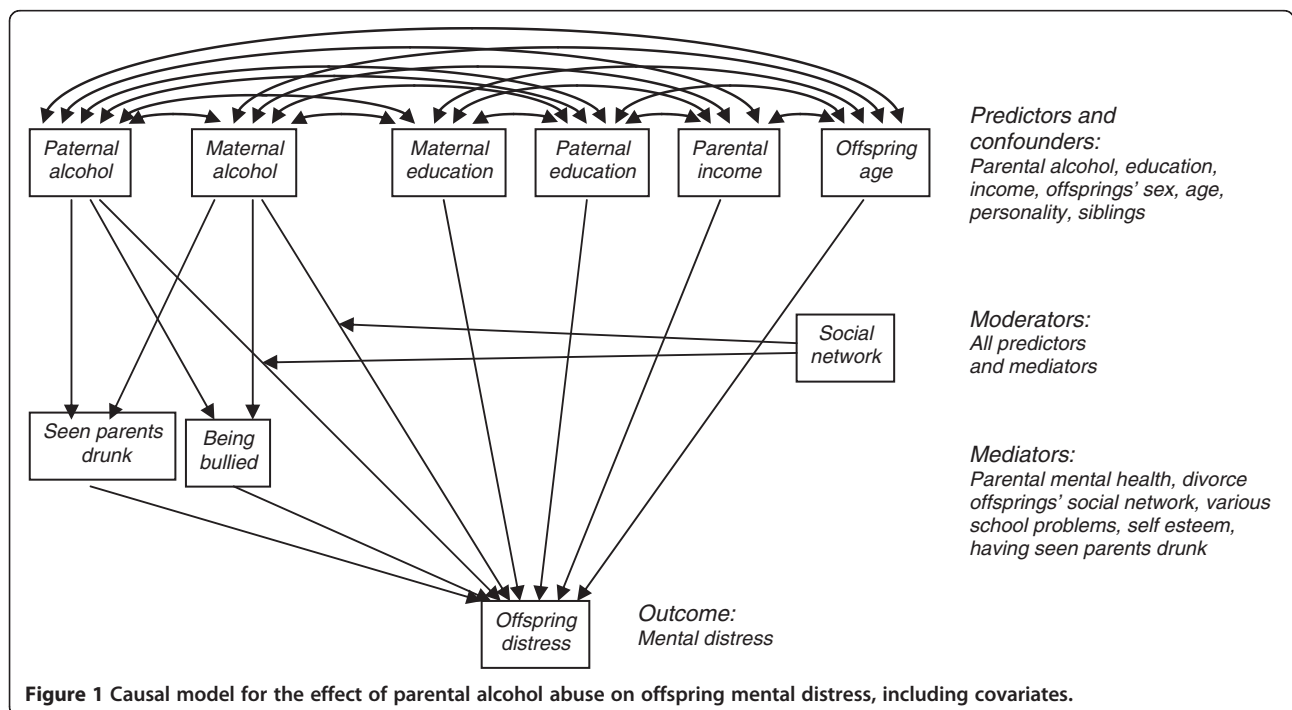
Paternal alcohol

Maternal alcohol

Maternal education

Paternal education

Parental income

Offspring age

Predictors and confounders:
Parental alcohol, education, income, offsprings' sex, age, personality, siblings

Social network

Moderators:
All predictors and mediators

Seen parents drunk

Being bullied

Mediators:
Parental mental health, divorce offsprings' social network, various school problems, self esteem, having seen parents drunk

Offspring distress

Outcome:
Mental distress

**Figure 1 Causal model for the effect of parental alcohol abuse on offspring mental distress, including covariates.**